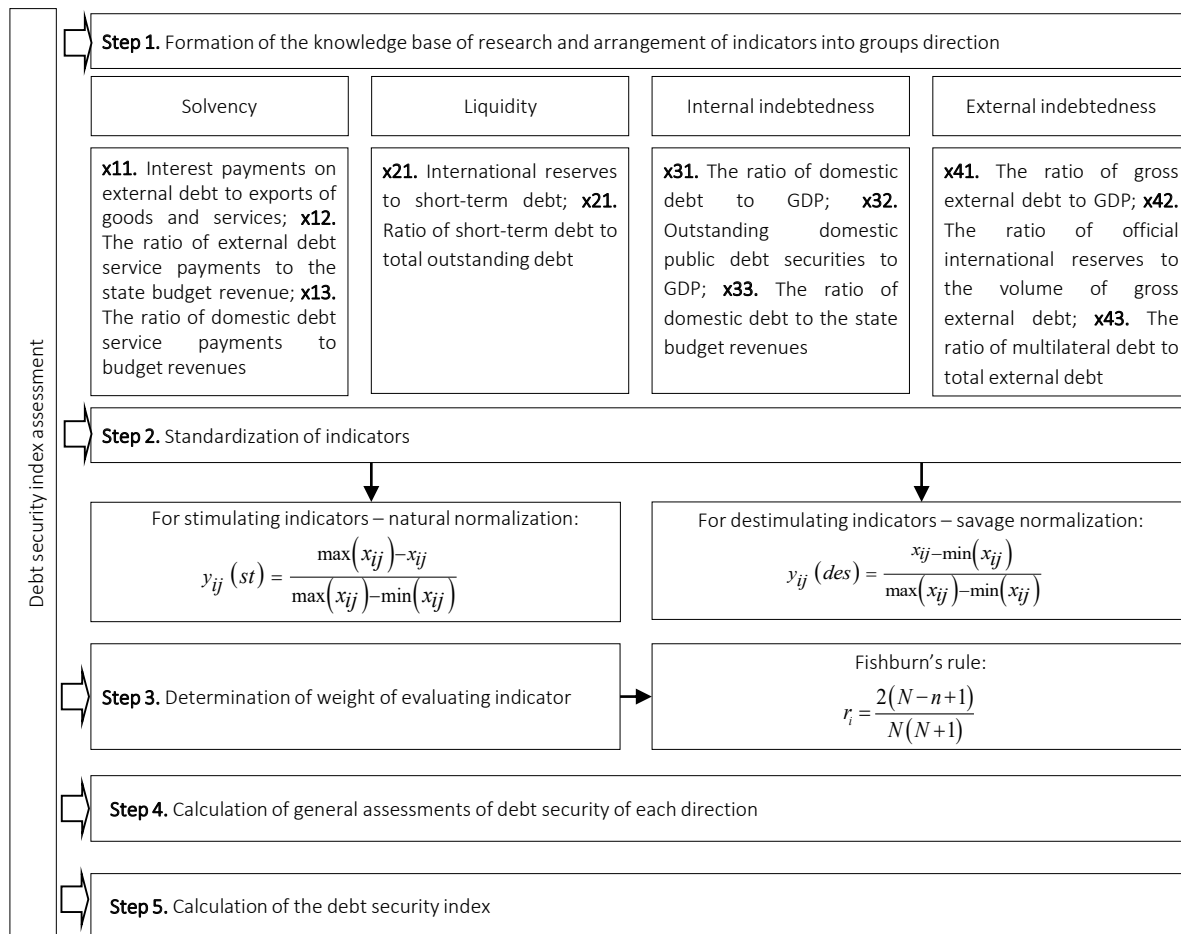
Debt security index assessment

Step 1. Formation of the knowledge base of research and arrangement of indicators into groups direction

Solvency

Liquidity

Internal indebtedness

External indebtedness

x11. Interest payments on external debt to exports of goods and services; x12. The ratio of external debt service payments to the state budget revenue; x13. The ratio of domestic debt service payments to budget revenues

x21. International reserves to short-term debt; x21. Ratio of short-term debt to total outstanding debt

x31. The ratio of domestic debt to GDP; x32. Outstanding domestic public debt securities to GDP; x33. The ratio of domestic debt to the state budget revenues

x41. The ratio of gross external debt to GDP; x42. The ratio of official international reserves to the volume of gross external debt; x43. The ratio of multilateral debt to total external debt

Step 2. Standardization of indicators

For stimulating indicators – natural normalization:
$y_{ij}(st) = \frac{\max(x_{ij}) - x_{ij}}{\max(x_{ij}) - \min(x_{ij})}$

For destimulating indicators – savage normalization:
$y_{ij}(des) = \frac{x_{ij} - \min(x_{ij})}{\max(x_{ij}) - \min(x_{ij})}$

Step 3. Determination of weight of evaluating indicator

Fishburn's rule:
$r_i = \frac{2(N-n+1)}{N(N+1)}$

Step 4. Calculation of general assessments of debt security of each direction

Step 5. Calculation of the debt security index